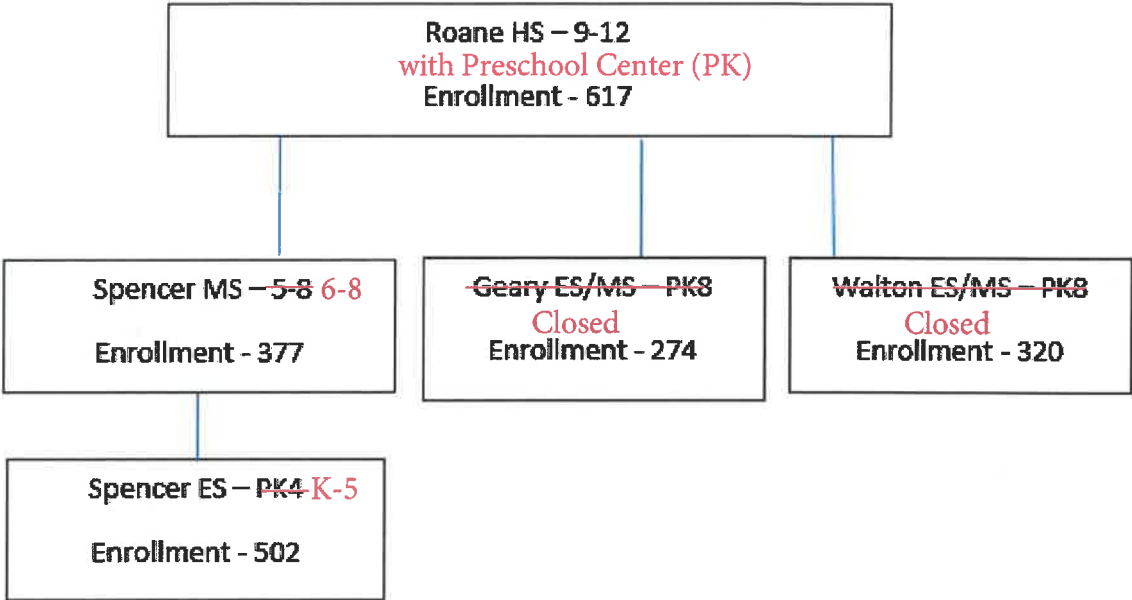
Roane HS – 9-12
with Preschool Center (PK)
Enrollment - 617

Spencer MS – ~~5-8~~ 6-8
Enrollment - 377

~~Geary ES/MS – PK8~~
Closed
Enrollment - 274

~~Walton ES/MS – PK8~~
Closed
Enrollment - 320

Spencer ES – ~~PK4~~ K-5
Enrollment - 502